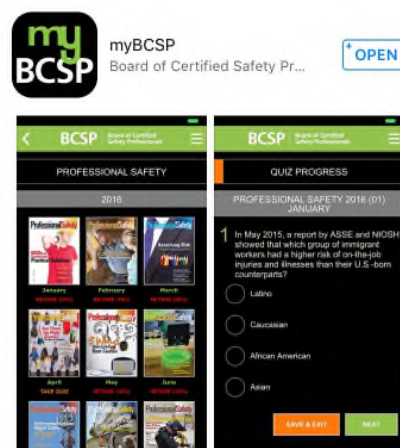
my BCSP

myBCSP
Board of Certified Safety Pr...

OPEN

BCSP Board of Certified Safety Professionals

PROFESSIONAL SAFETY

2016

January
February
March

April
May
June

BCSP Board of Certified Safety Professionals

QUIZ PROGRESS

PROFESSIONAL SAFETY 2016 (01) JANUARY

1 In May 2015, a report by ASSE and NIOSH showed that which group of immigrant workers had a higher risk of on-the-job injuries and illnesses than their U.S.-born counterparts?

Latino

Caucasian

African American

Asian

SAVE & EXIT

NEXT